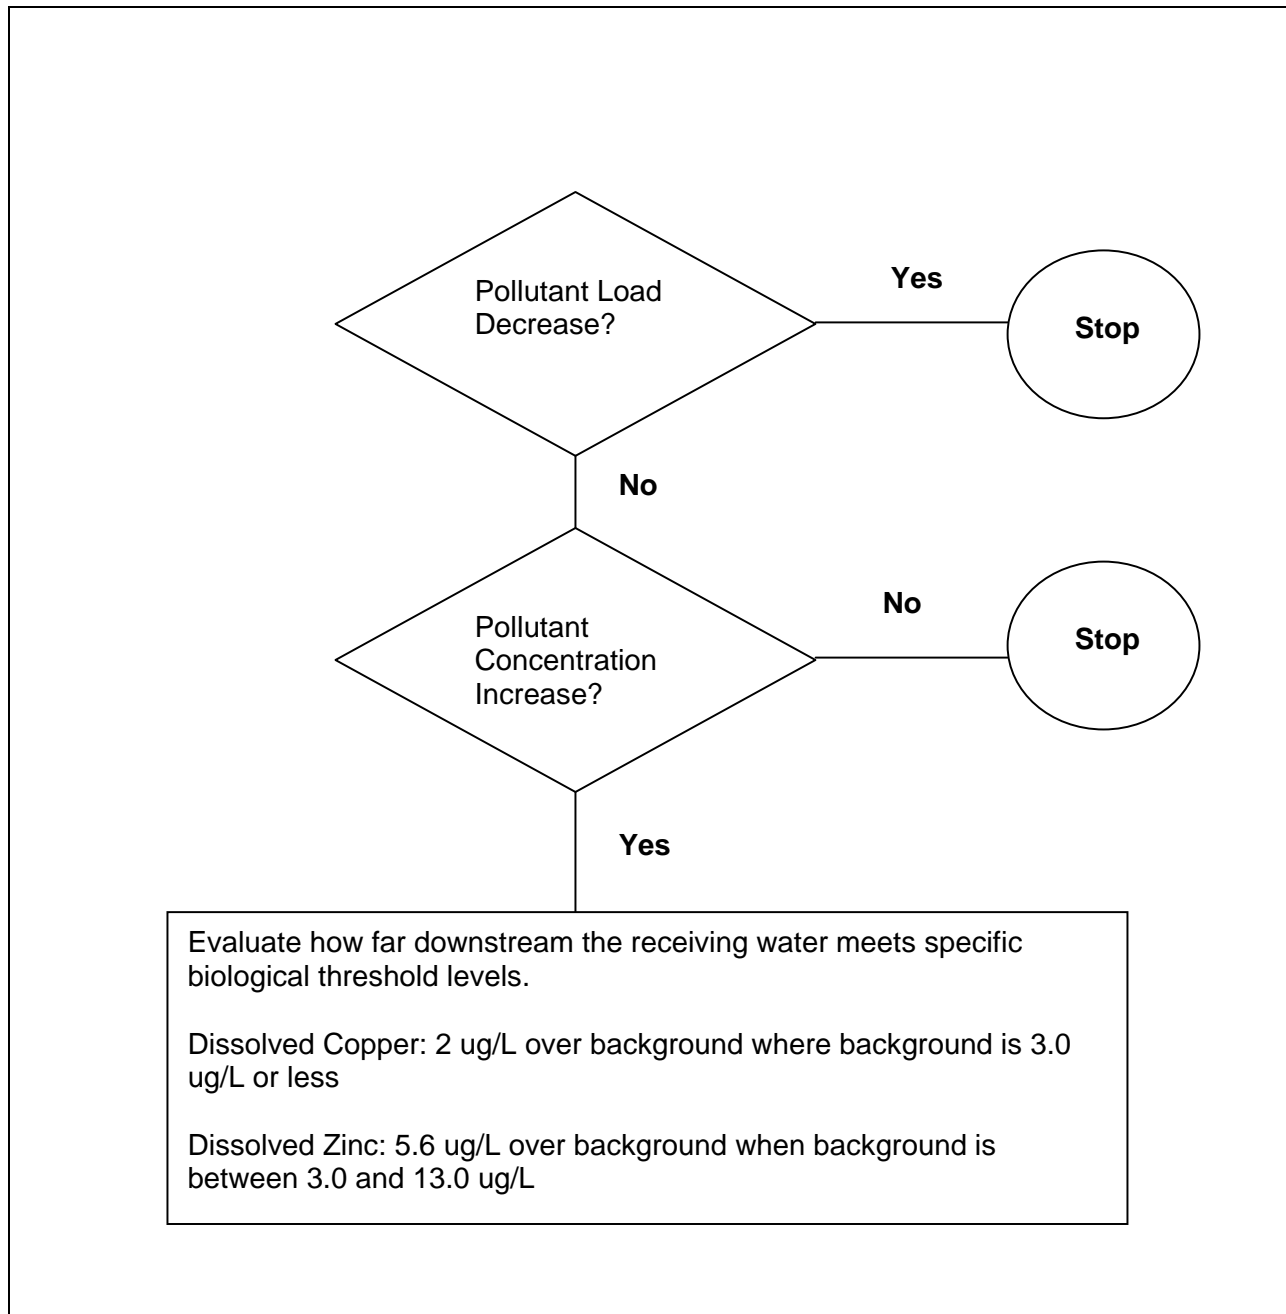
Pollutant Load Decrease?

Yes

Stop

No

Pollutant Concentration Increase?

No

Stop

Yes

Evaluate how far downstream the receiving water meets specific biological threshold levels.

Dissolved Copper: 2 ug/L over background where background is 3.0 ug/L or less

Dissolved Zinc: 5.6 ug/L over background when background is between 3.0 and 13.0 ug/L